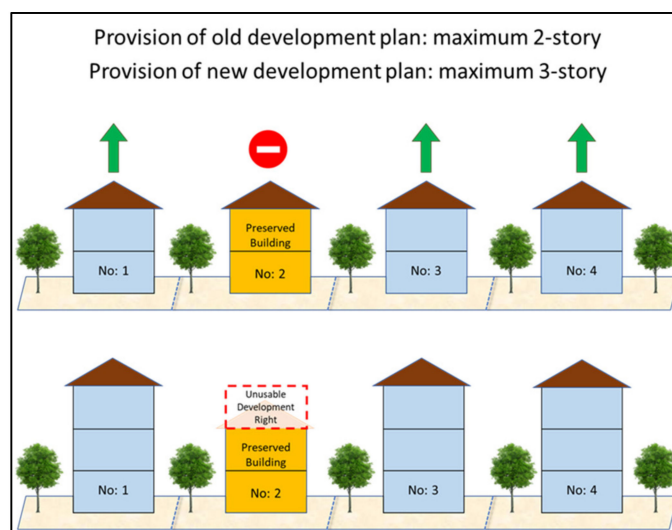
Provision of old development plan: maximum 2-story
Provision of new development plan: maximum 3-story

No: 1
Preserved Building
No: 2
No: 3
No: 4

No: 1
Unusable Development Right
Preserved Building
No: 2
No: 3
No: 4